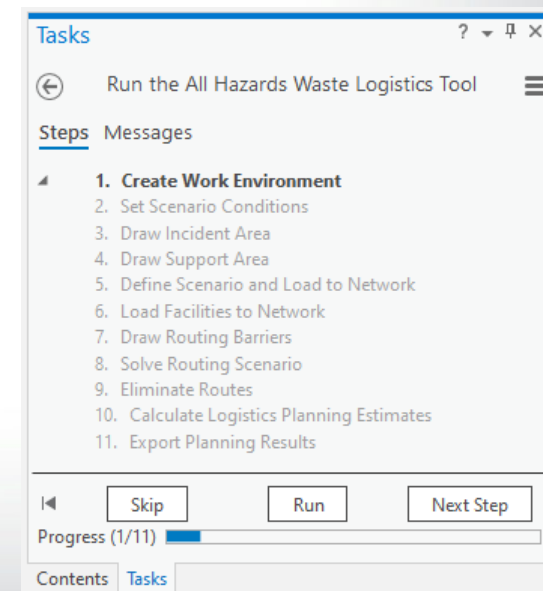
Tasks

? ▾ ⊓ ×

Run the All Hazards Waste Logistics Tool

Steps Messages

1. Create Work Environment
2. Set Scenario Conditions
3. Draw Incident Area
4. Draw Support Area
5. Define Scenario and Load to Network
6. Load Facilities to Network
7. Draw Routing Barriers
8. Solve Routing Scenario
9. Eliminate Routes
10. Calculate Logistics Planning Estimates
11. Export Planning Results

Skip Run Next Step

Progress (1/11)

Contents Tasks